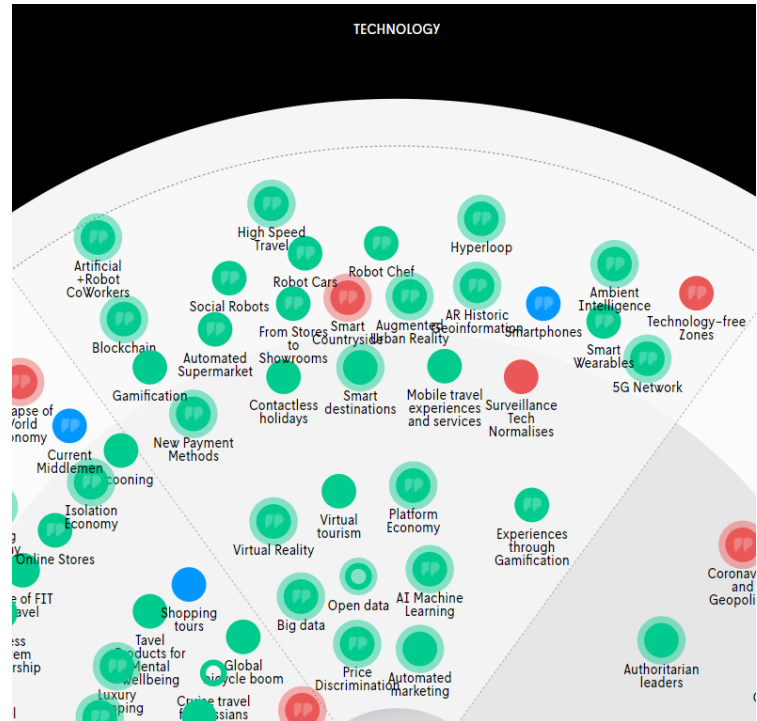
TECHNOLOGY

High Speed Travel
Robot Chef
Hyperloop
Artificial +Robot CoWorkers
Robot Cars
Ambient Intelligence
Technology-free Zones
Social Robots
Smart Countryside
Augmented Urban Reality
AR Historic Geoinformation
Smartphones
Blockchain
From Stores to Showrooms
Smart Wearables
Automated Supermarket
5G Network
Gamification
Smart destinations
Mobile travel experiences and services
Surveillance Tech Normalises
Contactless holidays
apse of World onomy
New Payment Methods
Current Middlemen
ooning
Isolation Economy
Virtual tourism
Platform Economy
Experiences through Gamification
Online Stores
Virtual Reality
Corona and Geopoli
e of FIT avel
Shopping tours
Open data
AI Machine Learning
Big data
Travel Products for Mental Wellbeing
ess em rship
Global bicycle boom
Price Discrimination
Automated marketing
Authoritarian leaders
Luxury pping
Cruise travel f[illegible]ssians